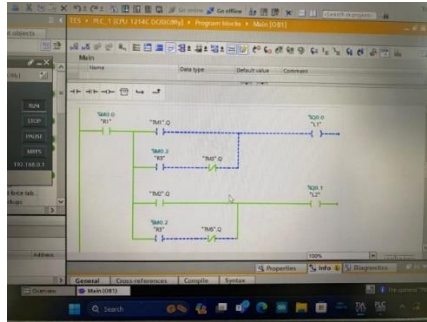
Go offline
TE3 ▸ PLC_1 [CPU 1214C DC/DC/Rly] ▸ Program blocks ▸ Main [OB1]
Search in project

objects

Main
Name
Data type
Default value
Comment

RUN
STOP
PAUSE
MRES
192.168.0.1

%M0.0
"R1"
"TM1".Q
%Q0.0
"L1"
%M0.2
"R3"
"TM0".Q
"TM2".Q
%Q0.1
"L2"
%M0.2
"R3"
"TM3".Q

100%
Properties
Info
Diagnostics
General
Cross-references
Compile
Syntax
Overview
Main (OB1)
Search